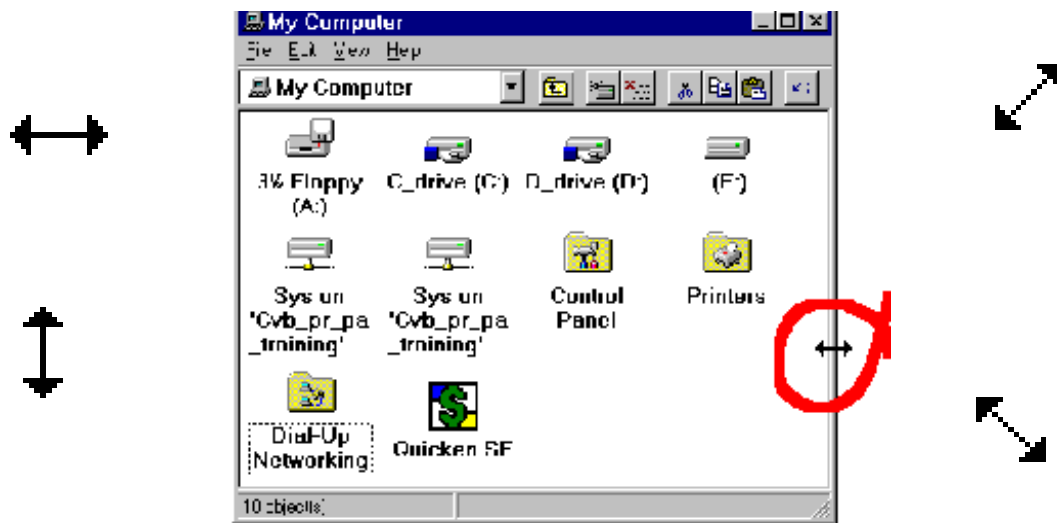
My Computer

File Edit View Help

My Computer

3½ Floppy (A:)

C_drive (C:)

D_drive (D:)

(E:)

Sys on 'Cvb_pr_pa_training'

Sys on 'Cvb_pr_pa_training'

Control Panel

Printers

Dial-Up Networking

Quicken SE

10 object(s)